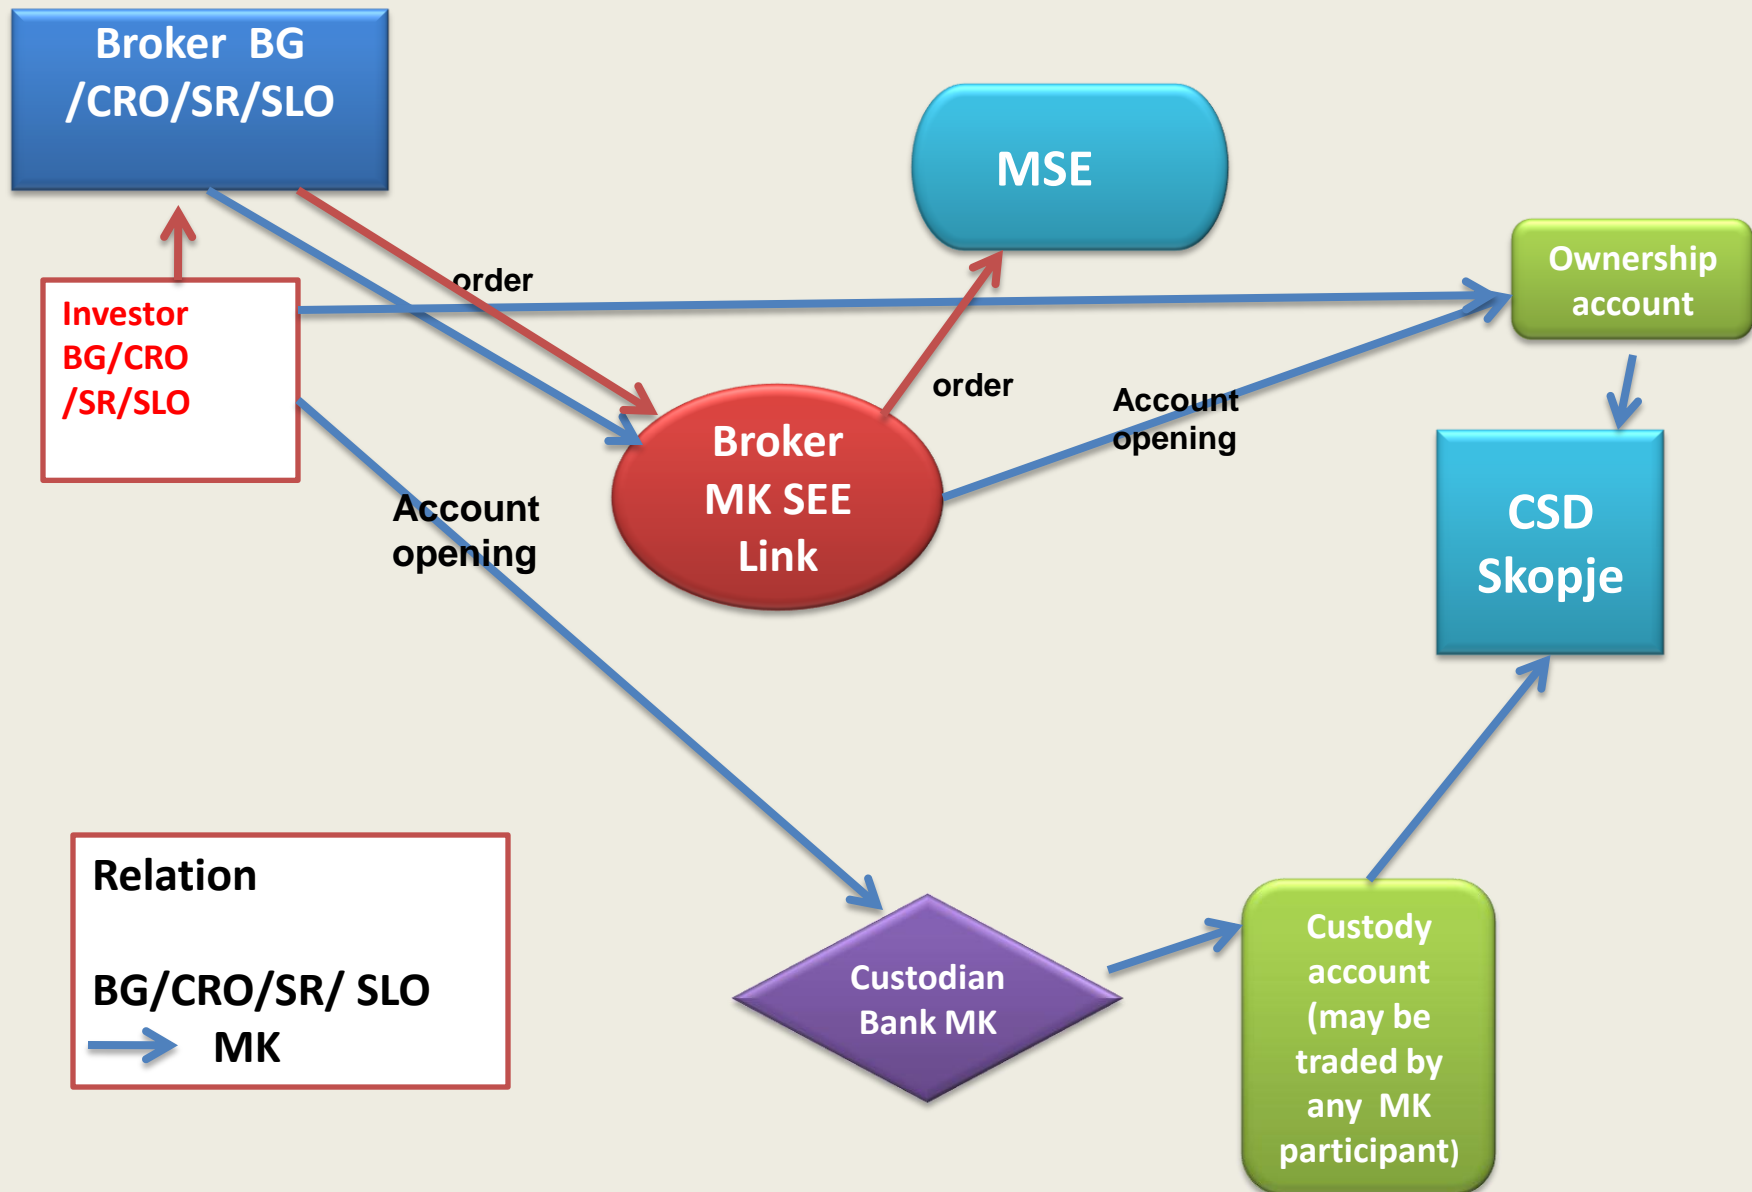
Broker BG /CRO/SR/SLO

MSE

Ownership account

Investor BG/CRO /SR/SLO

order

order

Account opening

Broker MK SEE Link

Account opening

CSD Skopje

Relation

BG/CRO/SR/ SLO MK

Custodian Bank MK

Custody account (may be traded by any MK participant)